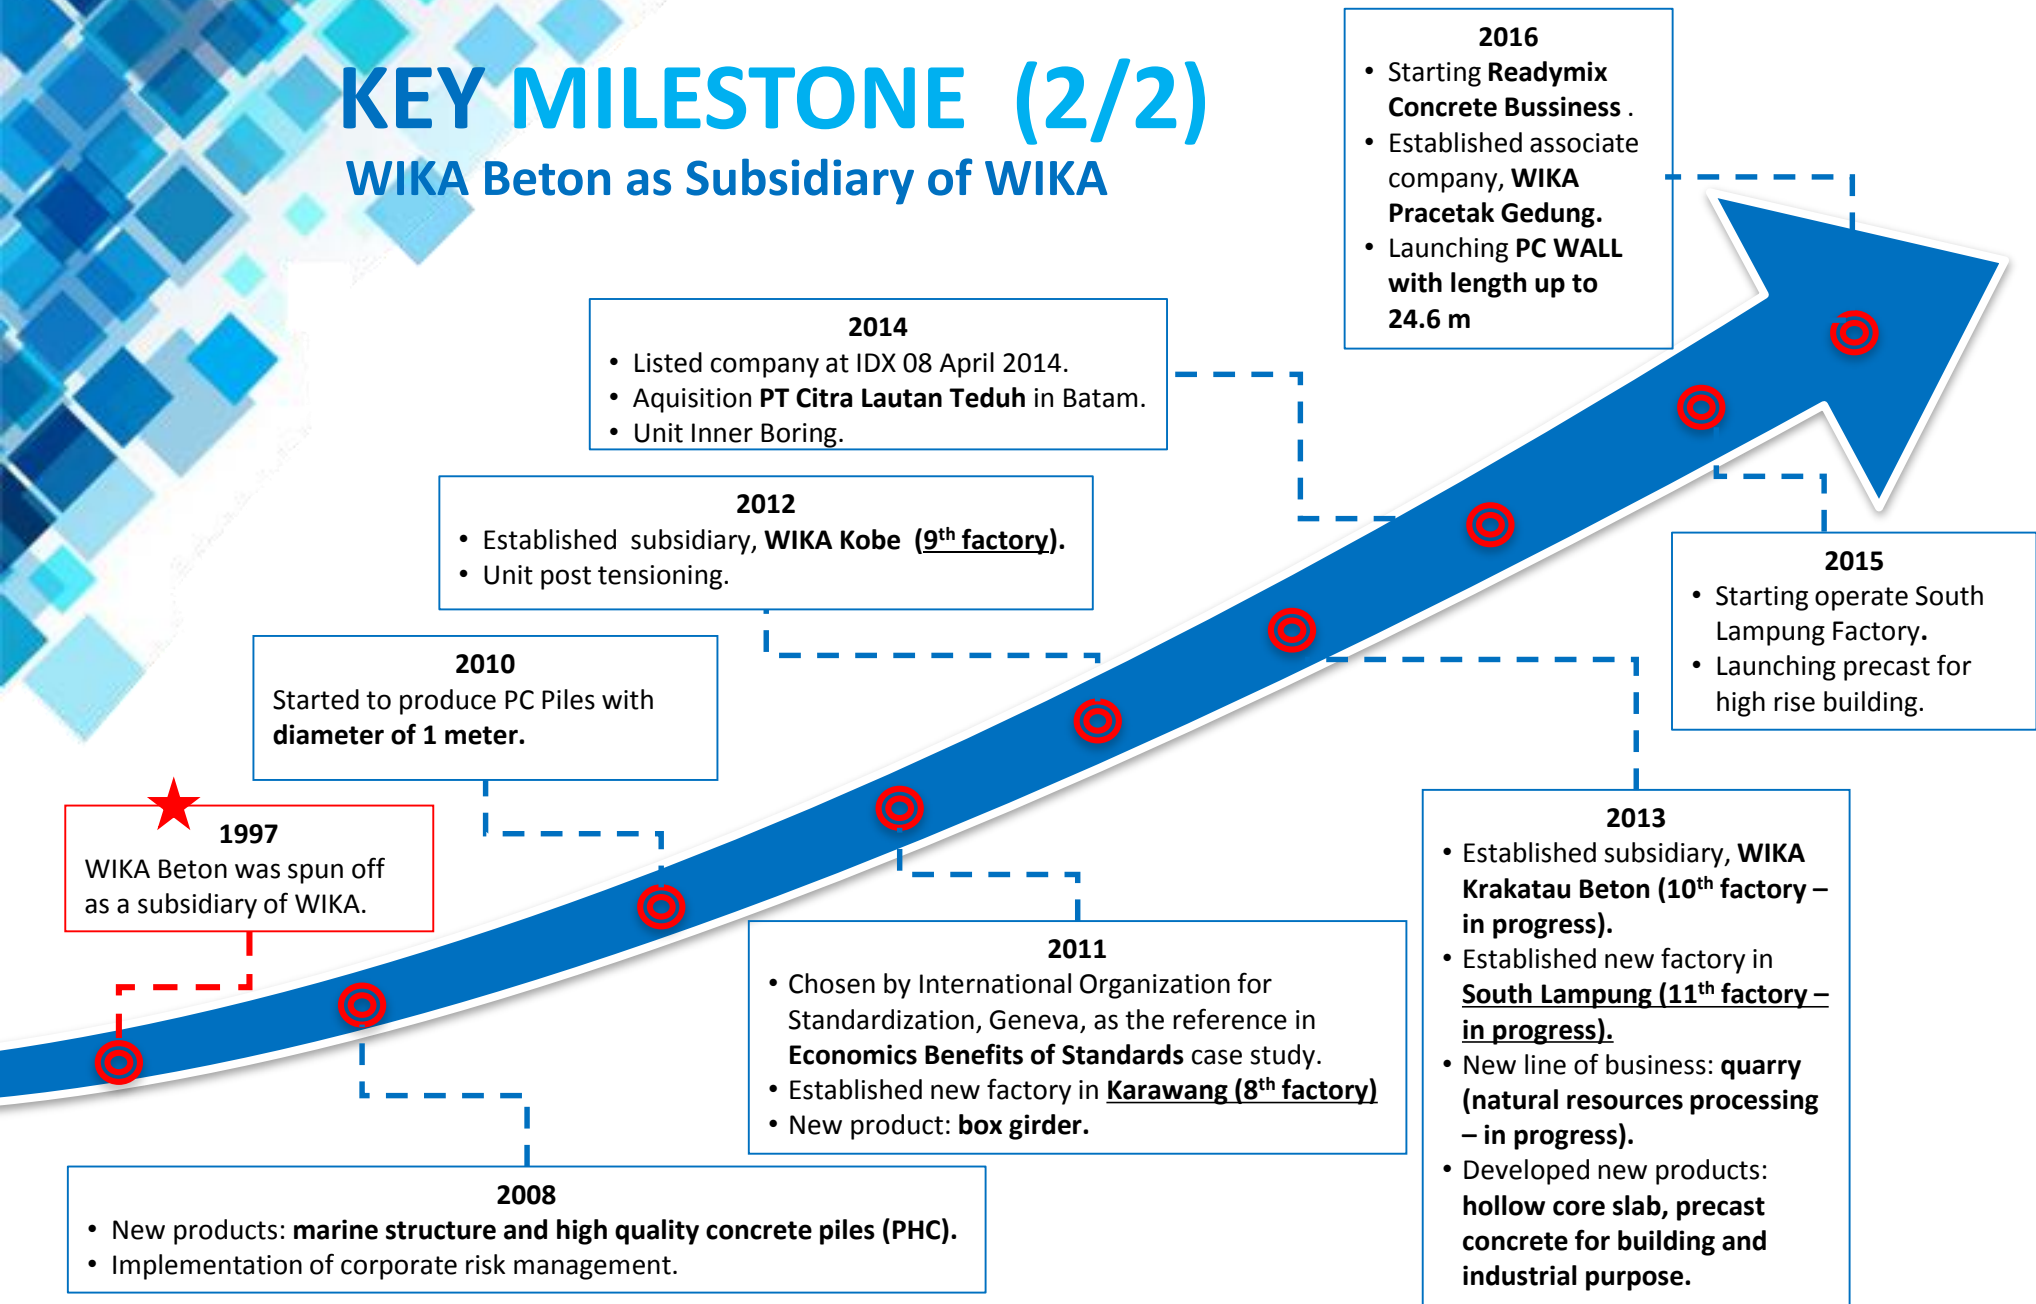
KEY MILESTONE (2/2)
WIKA Beton as Subsidiary of WIKA

2016
• Starting Readymix Concrete Bussiness .
• Established associate company, WIKA Pracetak Gedung.
• Launching PC WALL with length up to 24.6 m

2014
• Listed company at IDX 08 April 2014.
• Aquisition PT Citra Lautan Teduh in Batam.
• Unit Inner Boring.

2012
• Established subsidiary, WIKA Kobe ($9^{th}$ factory).
• Unit post tensioning.

2015
• Starting operate South Lampung Factory.
• Launching precast for high rise building.

2010
Started to produce PC Piles with diameter of 1 meter.

1997
WIKA Beton was spun off as a subsidiary of WIKA.

2013
• Established subsidiary, WIKA Krakatau Beton ($10^{th}$ factory – in progress).
• Established new factory in South Lampung ($11^{th}$ factory – in progress).
• New line of business: quarry (natural resources processing – in progress).
• Developed new products: hollow core slab, precast concrete for building and industrial purpose.

2011
• Chosen by International Organization for Standardization, Geneva, as the reference in Economics Benefits of Standards case study.
• Established new factory in Karawang ($8^{th}$ factory)
• New product: box girder.

2008
• New products: marine structure and high quality concrete piles (PHC).
• Implementation of corporate risk management.